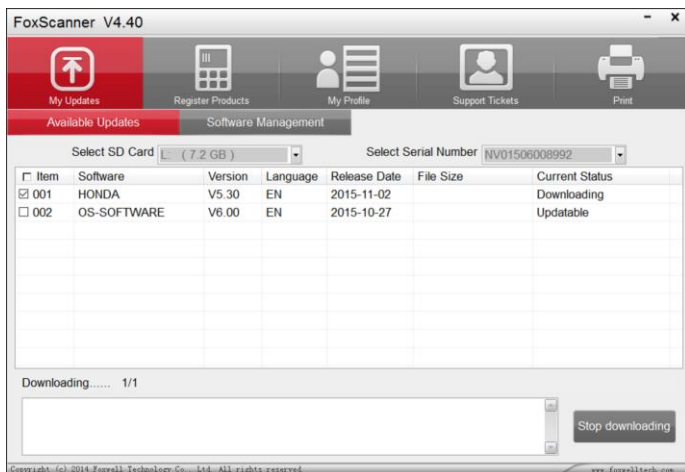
FoxScanner V4.40

My Updates
Register Products
My Profile
Support Tickets
Print

Available Updates
Software Management

Select SD Card L: (7.2 GB)
Select Serial Number NV01506008992

| Item | Software | Version | Language | Release Date | File Size | Current Status |
|---|---|---|---|---|---|---|
| ☑ 001 | HONDA | V5.30 | EN | 2015-11-02 | | Downloading |
| ☐ 002 | OS-SOFTWARE | V6.00 | EN | 2015-10-27 | | Updatable |

Downloading...... 1/1

Stop downloading

Copyright (c) 2014 Foxwell Technology Co., Ltd. All rights reserved
www.foxwelltech.com